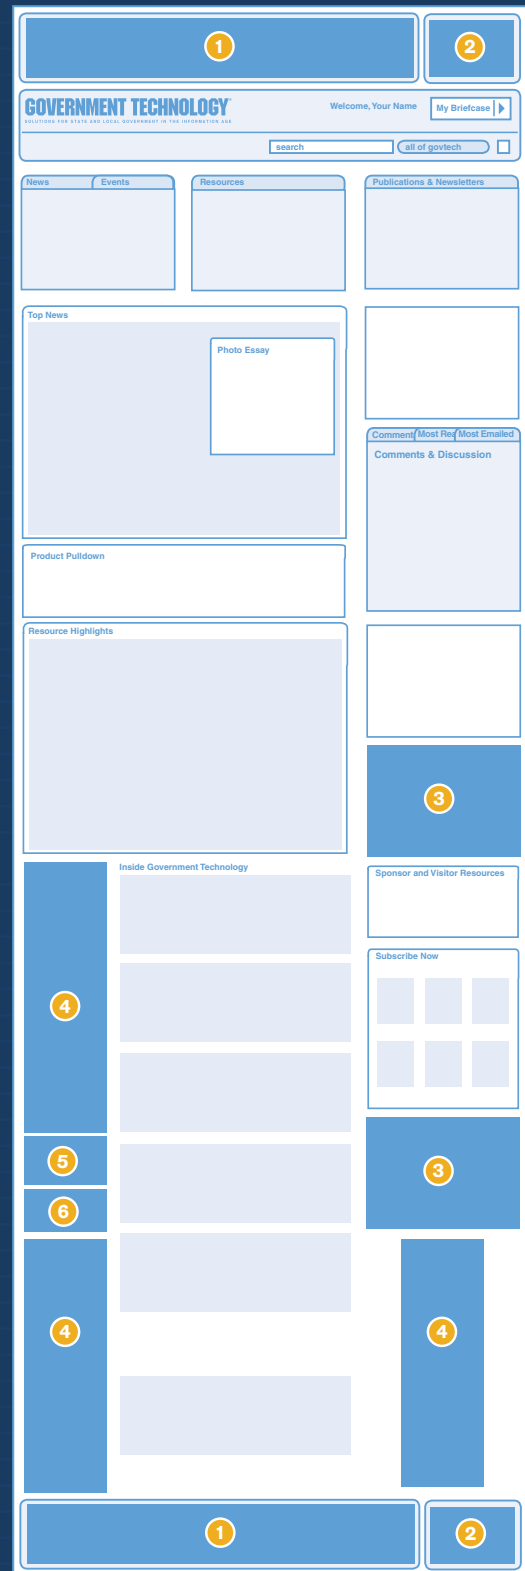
1

2

GOVERNMENT TECHNOLOGY

SOLUTIONS FOR STATE AND LOCAL GOVERNMENT IN THE INFORMATION AGE

Welcome, Your Name

My Briefcase

search

all of govtech

News

Events

Resources

Publications & Newsletters

Top News

Photo Essay

Comments

Most Rea

Most Emailed

Comments & Discussion

Product Pulldown

Resource Highlights

3

4

Inside Government Technology

Sponsor and Visitor Resources

Subscribe Now

5

6

3

4

4

1

2